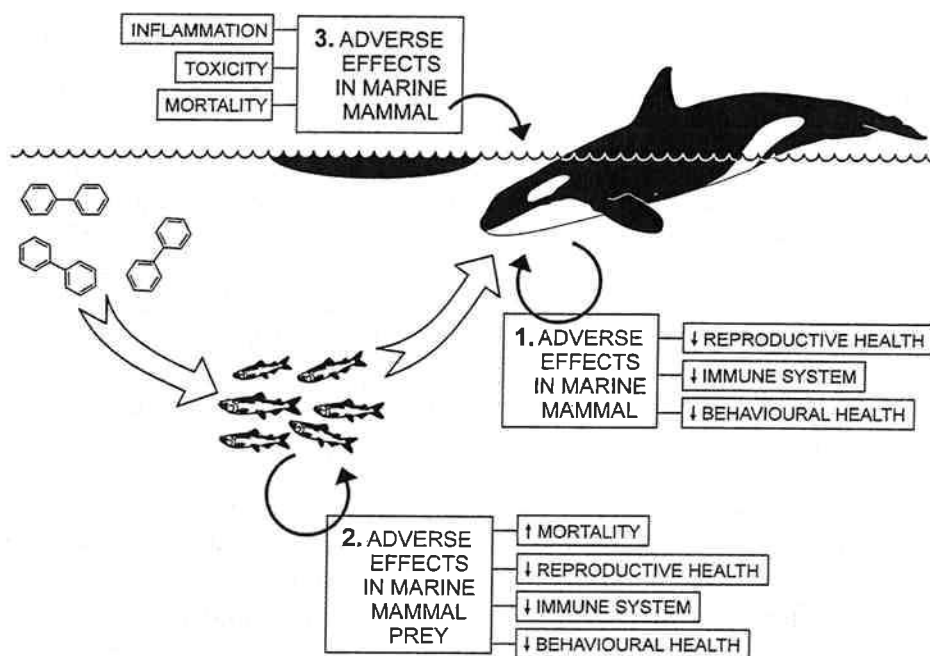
INFLAMMATION

TOXICITY

MORTALITY

3. ADVERSE EFFECTS IN MARINE MAMMAL

1. ADVERSE EFFECTS IN MARINE MAMMAL

↓ REPRODUCTIVE HEALTH

↓ IMMUNE SYSTEM

↓ BEHAVIOURAL HEALTH

2. ADVERSE EFFECTS IN MARINE MAMMAL PREY

↑ MORTALITY

↓ REPRODUCTIVE HEALTH

↓ IMMUNE SYSTEM

↓ BEHAVIOURAL HEALTH